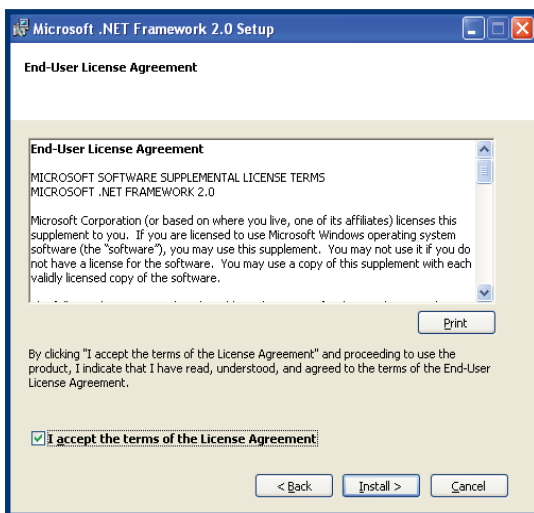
Microsoft .NET Framework 2.0 Setup

End-User License Agreement

End-User License Agreement

MICROSOFT SOFTWARE SUPPLEMENTAL LICENSE TERMS
MICROSOFT .NET FRAMEWORK 2.0

Microsoft Corporation (or based on where you live, one of its affiliates) licenses this supplement to you. If you are licensed to use Microsoft Windows operating system software (the "software"), you may use this supplement. You may not use it if you do not have a license for the software. You may use a copy of this supplement with each validly licensed copy of the software.

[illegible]

Print

By clicking "I accept the terms of the License Agreement" and proceeding to use the product, I indicate that I have read, understood, and agreed to the terms of the End-User License Agreement.

I accept the terms of the License Agreement

< Back

Install >

Cancel